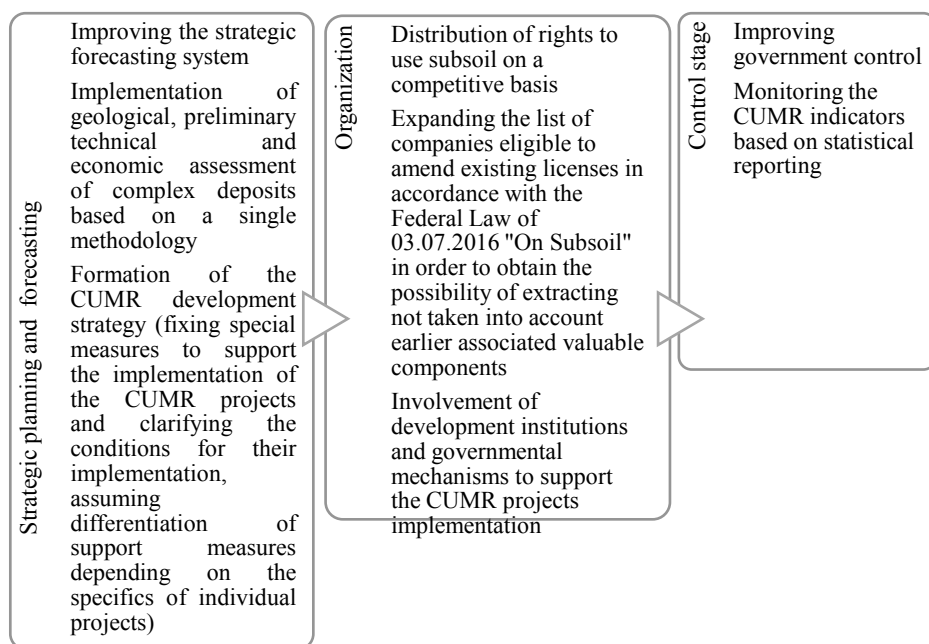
Strategic planning and forecasting

Improving the strategic forecasting system

Implementation of geological, preliminary technical and economic assessment of complex deposits based on a single methodology

Formation of the CUMR development strategy (fixing special measures to support the implementation of the CUMR projects and clarifying the conditions for their implementation, assuming differentiation of support measures depending on the specifics of individual projects)

Organization

Distribution of rights to use subsoil on a competitive basis

Expanding the list of companies eligible to amend existing licenses in accordance with the Federal Law of 03.07.2016 "On Subsoil" in order to obtain the possibility of extracting not taken into account earlier associated valuable components

Involvement of development institutions and governmental mechanisms to support the CUMR projects implementation

Control stage

Improving government control

Monitoring the CUMR indicators based on statistical reporting